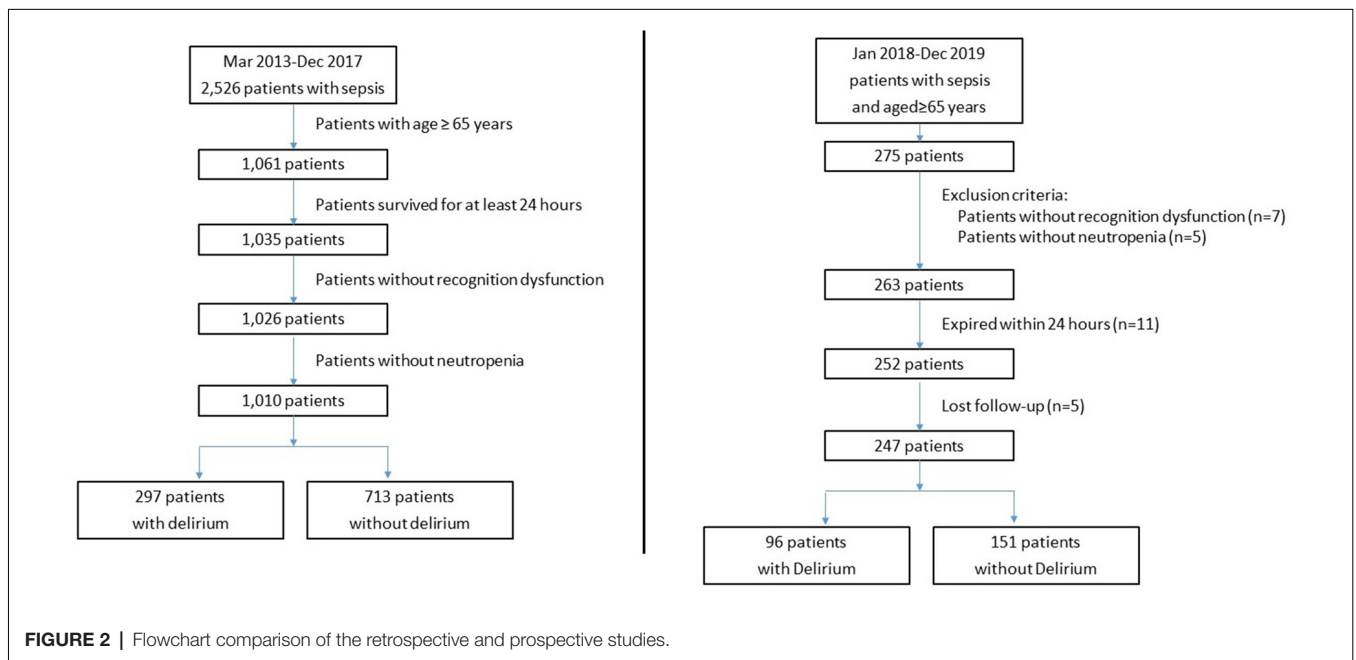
Mar 2013-Dec 2017
2,526 patients with sepsis

Patients with age ≥ 65 years

1,061 patients

Patients survived for at least 24 hours

1,035 patients

Patients without recognition dysfunction

1,026 patients

Patients without neutropenia

1,010 patients

297 patients with delirium

713 patients without delirium

Jan 2018-Dec 2019
patients with sepsis and aged≥65 years

275 patients

Exclusion criteria:
Patients without recognition dysfunction (n=7)
Patients without neutropenia (n=5)

263 patients

Expired within 24 hours (n=11)

252 patients

Lost follow-up (n=5)

247 patients

96 patients with Delirium

151 patients without Delirium

FIGURE 2 | Flowchart comparison of the retrospective and prospective studies.